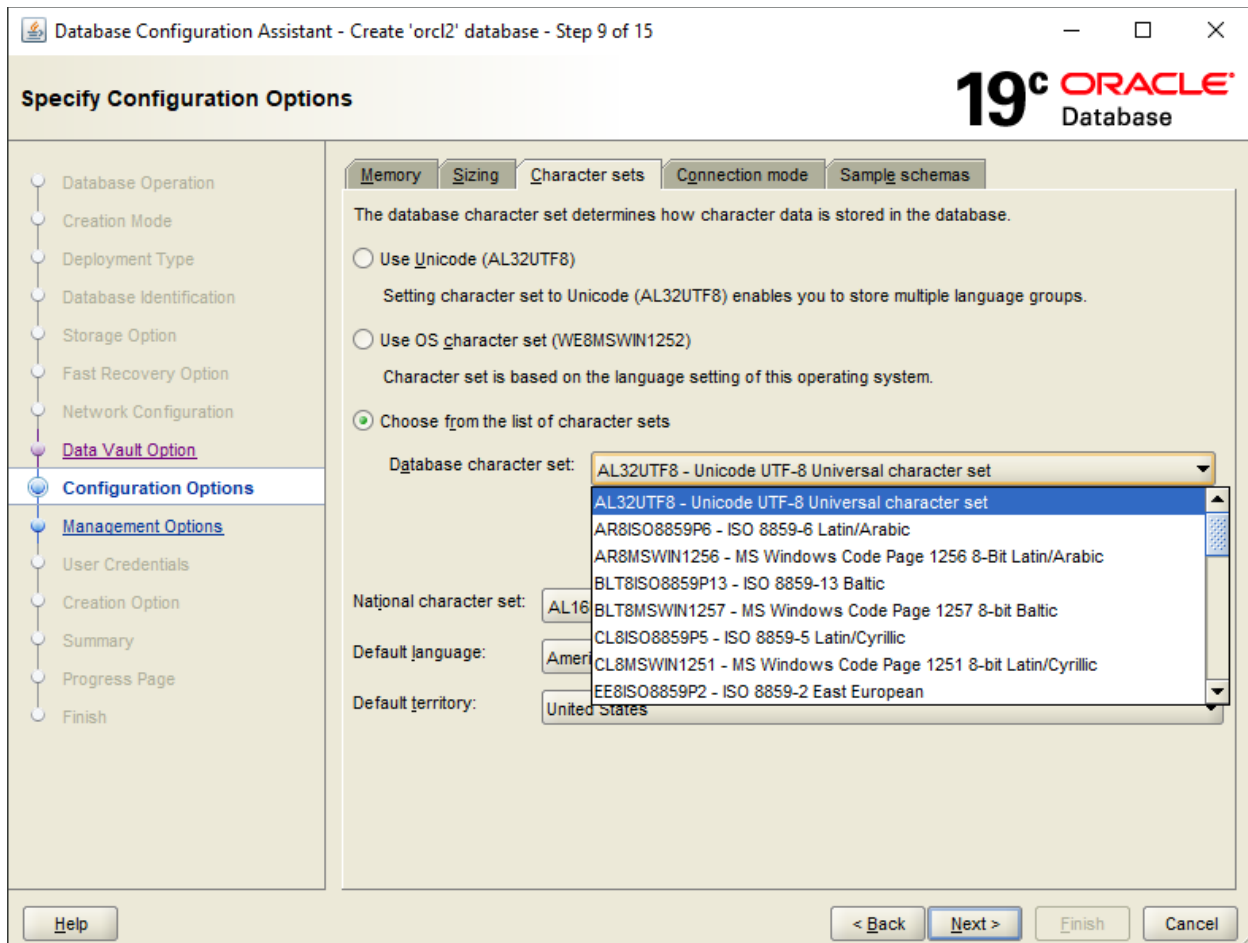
Database Configuration Assistant - Create 'orcl2' database - Step 9 of 15

Specify Configuration Options

19c ORACLE Database

Database Operation
Creation Mode
Deployment Type
Database Identification
Storage Option
Fast Recovery Option
Network Configuration
Data Vault Option
Configuration Options
Management Options
User Credentials
Creation Option
Summary
Progress Page
Finish

Memory | Sizing | Character sets | Connection mode | Sample schemas

The database character set determines how character data is stored in the database.

Use Unicode (AL32UTF8)

Setting character set to Unicode (AL32UTF8) enables you to store multiple language groups.

Use OS character set (WE8MSWIN1252)

Character set is based on the language setting of this operating system.

Choose from the list of character sets

Database character set: AL32UTF8 - Unicode UTF-8 Universal character set

AL32UTF8 - Unicode UTF-8 Universal character set
AR8ISO8859P6 - ISO 8859-6 Latin/Arabic
AR8MSWIN1256 - MS Windows Code Page 1256 8-Bit Latin/Arabic
BLT8ISO8859P13 - ISO 8859-13 Baltic
BLT8MSWIN1257 - MS Windows Code Page 1257 8-bit Baltic
CL8ISO8859P5 - ISO 8859-5 Latin/Cyrillic
CL8MSWIN1251 - MS Windows Code Page 1251 8-bit Latin/Cyrillic
EE8ISO8859P2 - ISO 8859-2 East European

National character set: AL16
Default language: Ameri
Default territory: United States

Help
< Back
Next >
Finish
Cancel